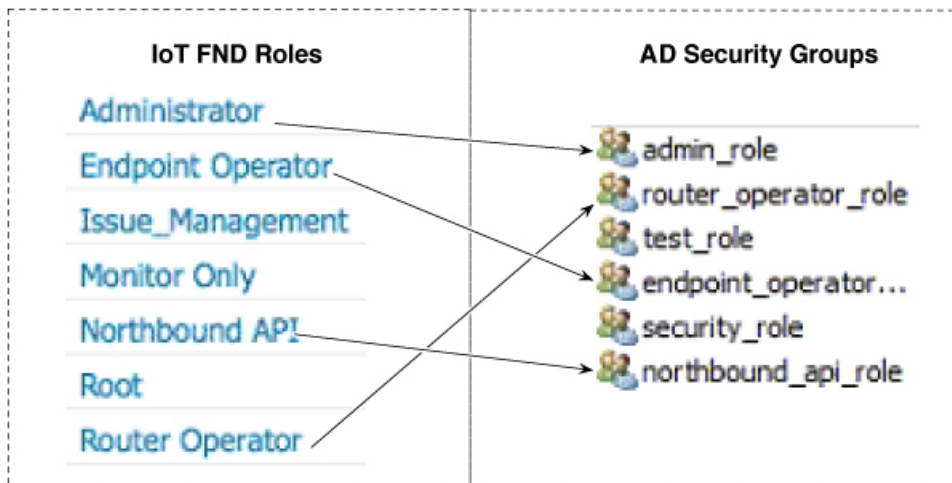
IoT FND Roles

Administrator
Endpoint Operator
Issue_Management
Monitor Only
Northbound API
Root
Router Operator

AD Security Groups

admin_role
router_operator_role
test_role
endpoint_operator...
security_role
northbound_api_role